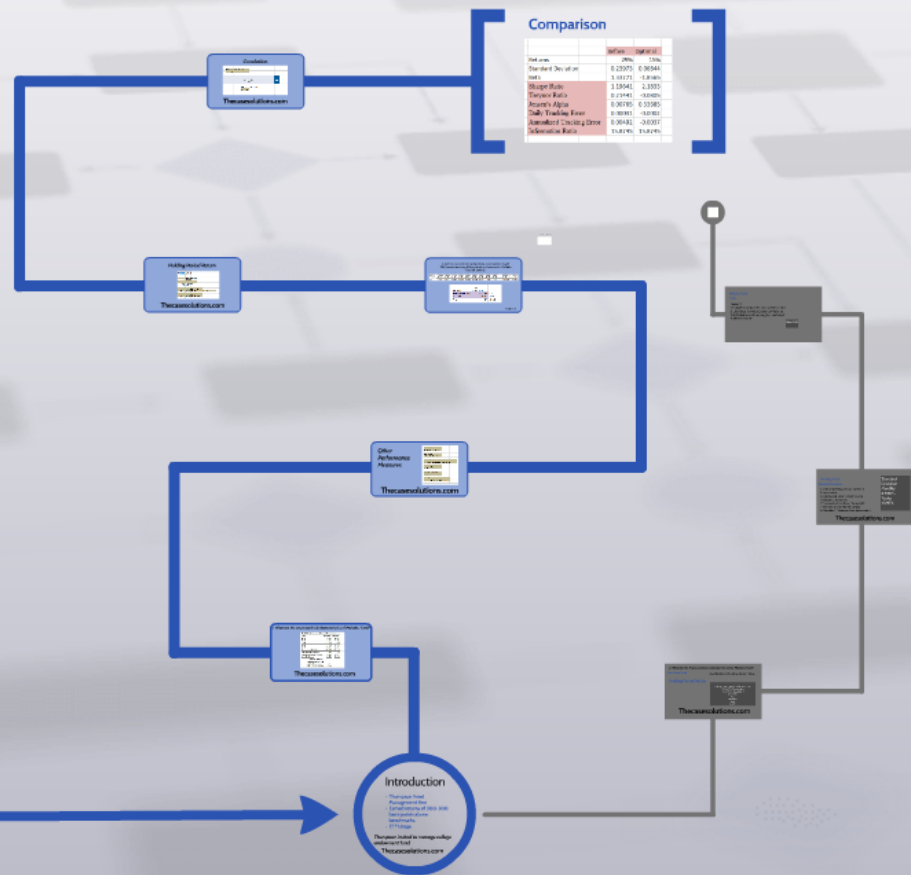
Comparison

| | Reflect | Digital SI |
|---|---|---|
| Returns | 29% | 15% |
| Standard Deviation | 0.23075 | 0.36344 |
| Beta | 1.00171 | -1.8066 |
| Sharpe Ratio | 1.19041 | 1.3005 |
| Treynor Ratio | 0.27441 | -0.0405 |
| Jensen's Alpha | 0.00795 | 0.53585 |
| Daily Tracking Error | 0.00081 | -0.0702 |
| Annualized Tracking Error | 0.00481 | -0.0007 |
| Information Ratio | 15.874% | 15.874% |

Conclusion

Thecasesolutions.com

Holding Period Return

Thecasesolutions.com

Other Performance Measures

Thecasesolutions.com

Thecasesolutions.com

Thecasesolutions.com

Thecasesolutions.com

Introduction

Thecasesolutions.com